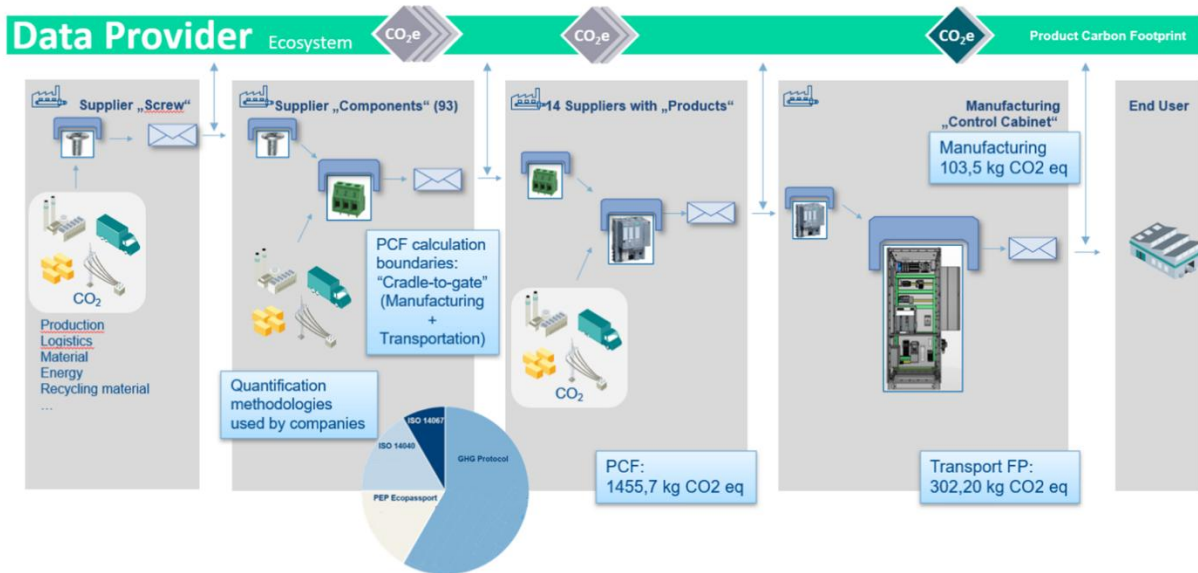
Data Provider Ecosystem

$CO_2e$

$CO_2e$

$CO_2e$

Product Carbon Footprint

Supplier „Screw“

$CO_2$

Production
Logistics
Material
Energy
Recycling material
…

Supplier „Components“ (93)

PCF calculation boundaries: “Cradle-to-gate” (Manufacturing + Transportation)

Quantification methodologies used by companies

ISO 14067

ISO 14040

GHG Protocol

PEP Ecopassport

14 Suppliers with „Products“

$CO_2$

PCF: 1455,7 kg CO2 eq

Manufacturing „Control Cabinet“

Manufacturing 103,5 kg CO2 eq

Transport FP: 302,20 kg CO2 eq

End User